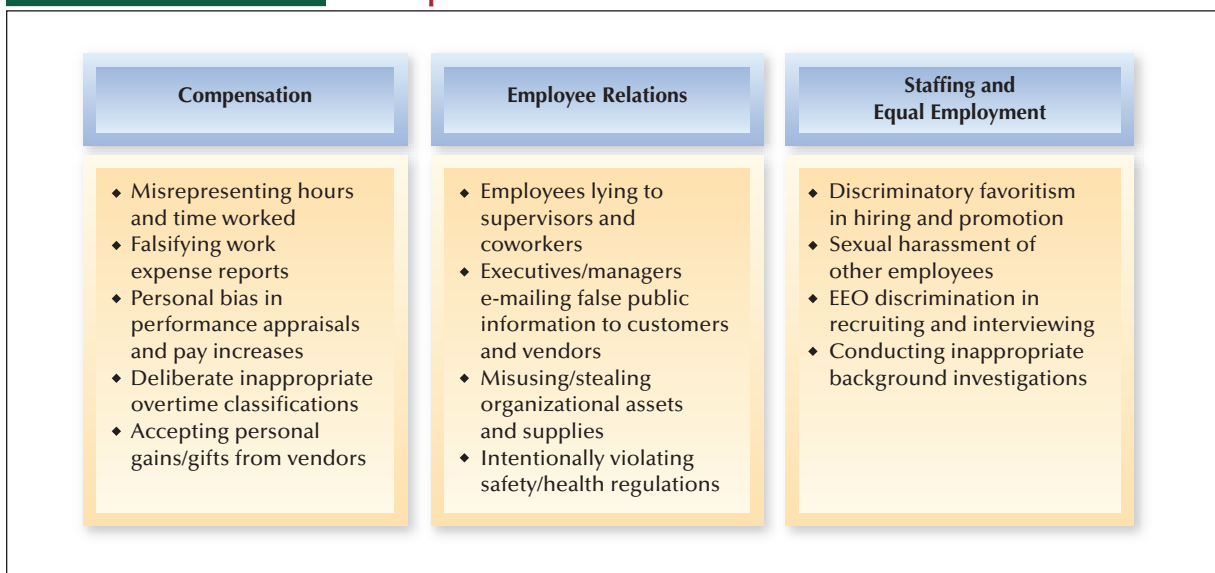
Compensation

- Misrepresenting hours and time worked
- Falsifying work expense reports
- Personal bias in performance appraisals and pay increases
- Deliberate inappropriate overtime classifications
- Accepting personal gains/gifts from vendors

Employee Relations

- Employees lying to supervisors and coworkers
- Executives/managers e-mailing false public information to customers and vendors
- Misusing/stealing organizational assets and supplies
- Intentionally violating safety/health regulations

Staffing and Equal Employment

- Discriminatory favoritism in hiring and promotion
- Sexual harassment of other employees
- EEO discrimination in recruiting and interviewing
- Conducting inappropriate background investigations